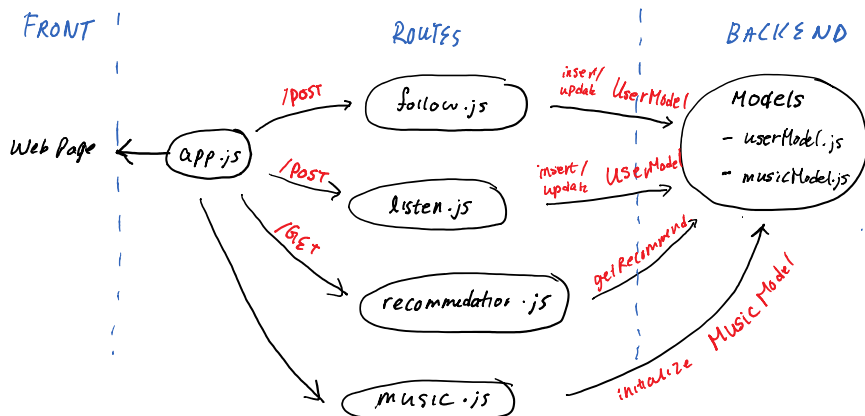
FRONT

ROUTES

BACKEND

Web Page

app.js

/POST

follow.js

insert/ update

UserModel

Models

- userModel.js

- musicModel.js

/POST

listen.js

insert/ update

UserModel

/GET

recommedation.js

getRecommend

music.js

initialize

Music Model